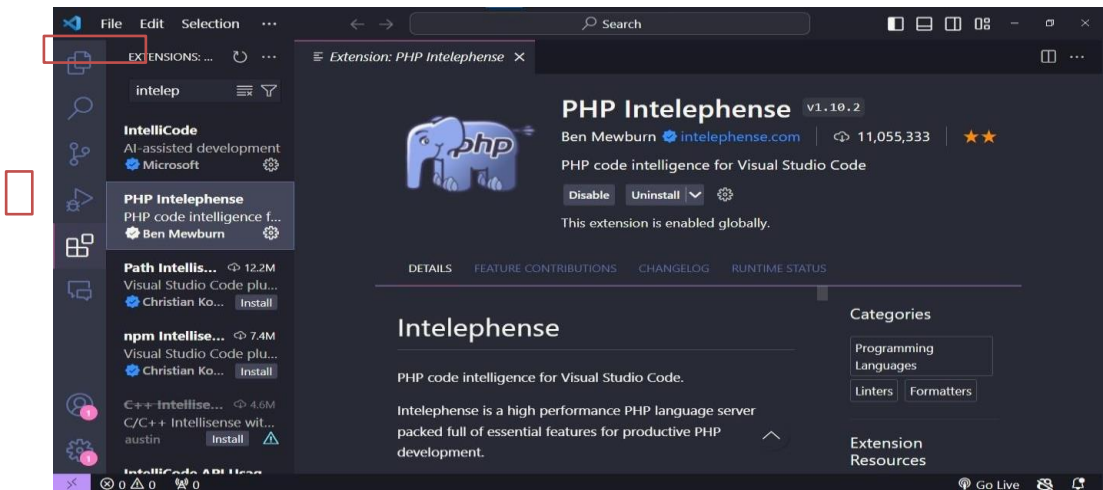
File Edit Selection ···

Search

EXTENSIONS: ...

intelep

IntelliCode
AI-assisted development
Microsoft

PHP Intelephense
PHP code intelligence f...
Ben Mewburn

Path Intellis... 12.2M
Visual Studio Code plu...
Christian Ko... Install

npm Intellise... 7.4M
Visual Studio Code plu...
Christian Ko... Install

C++ Intellise... 4.6M
C/C++ Intellisense wit...
austin Install

IntelliCode API Usag

Extension: PHP Intelephense ×

php

PHP Intelephense v1.10.2
Ben Mewburn intelephense.com | 11,055,333 | ★★
PHP code intelligence for Visual Studio Code
Disable Uninstall
This extension is enabled globally.

DETAILS FEATURE CONTRIBUTIONS CHANGELOG RUNTIME STATUS

Intelephense

PHP code intelligence for Visual Studio Code.

Intelephense is a high performance PHP language server packed full of essential features for productive PHP development.

Categories
Programming Languages
Linters Formatters

Extension Resources

⊗ 0 ⚠ 0 0
Go Live